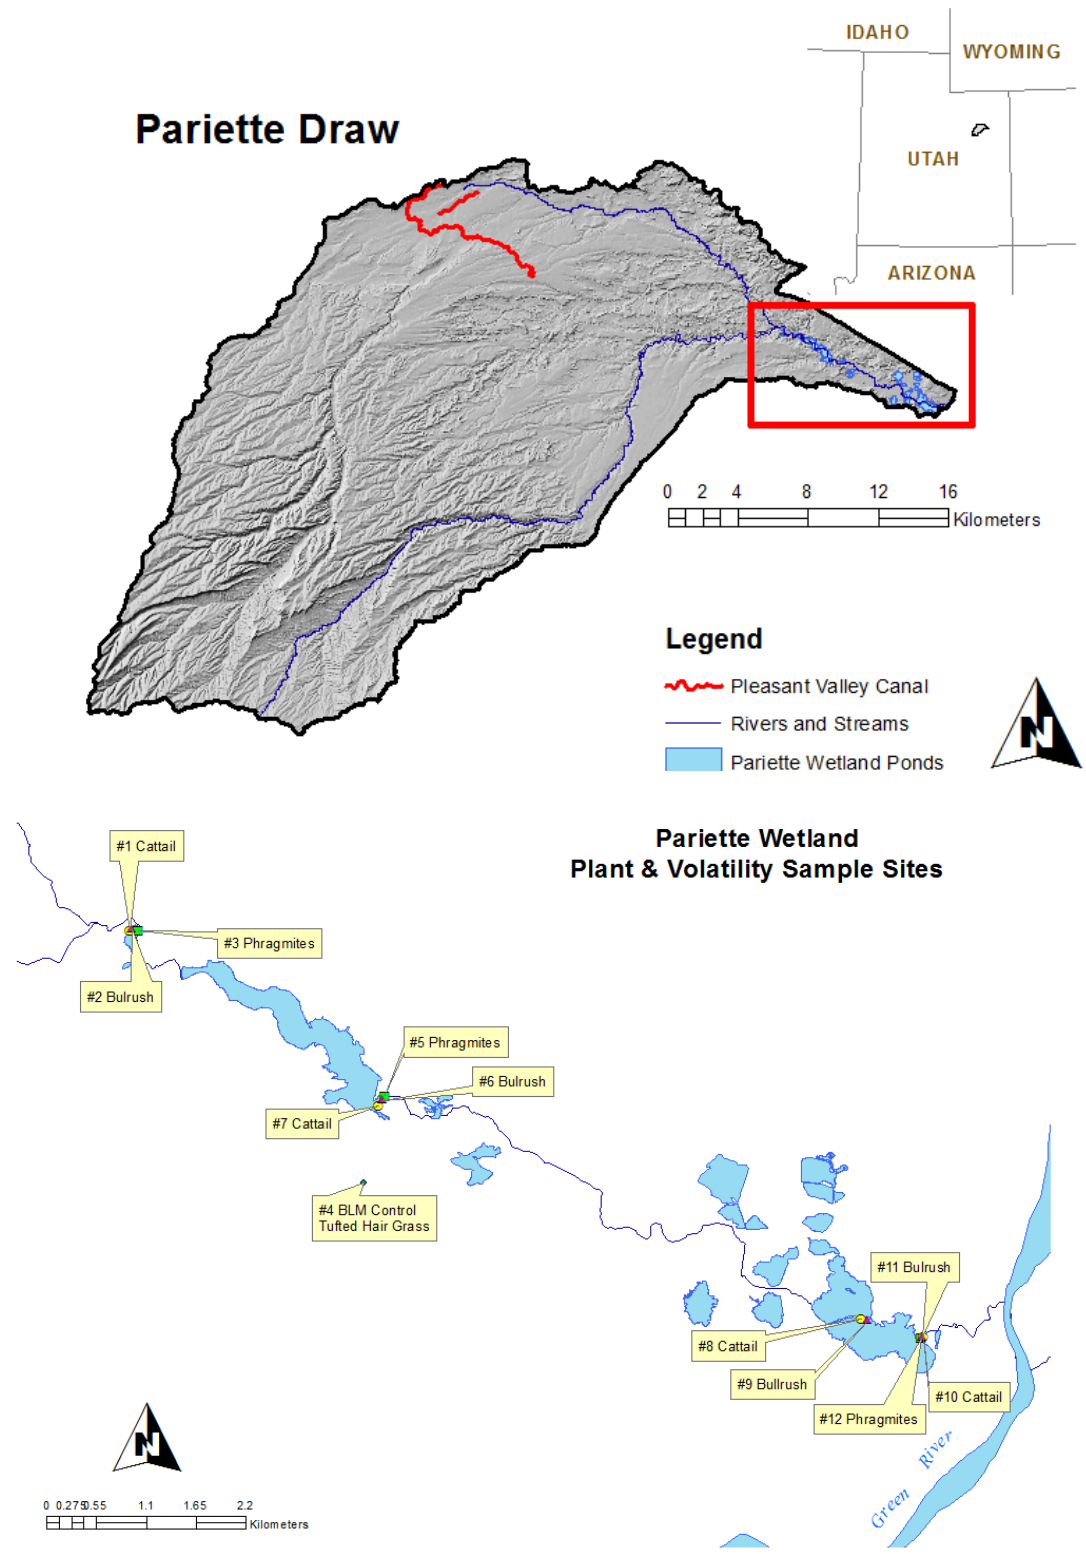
Pariette Draw

IDAHO
WYOMING
UTAH
ARIZONA

0 2 4 8 12 16
Kilometers

Legend
Pleasant Valley Canal
Rivers and Streams
Pariette Wetland Ponds

N

Pariette Wetland
Plant & Volatility Sample Sites

#1 Cattail
#3 Phragmites
#2 Bulrush
#5 Phragmites
#6 Bulrush
#7 Cattail
#4 BLM Control
Tufted Hair Grass
#11 Bulrush
#8 Cattail
#9 Bullrush
#10 Cattail
#12 Phragmites

N

0 0.275 0.55 1.1 1.65 2.2
Kilometers

Green River